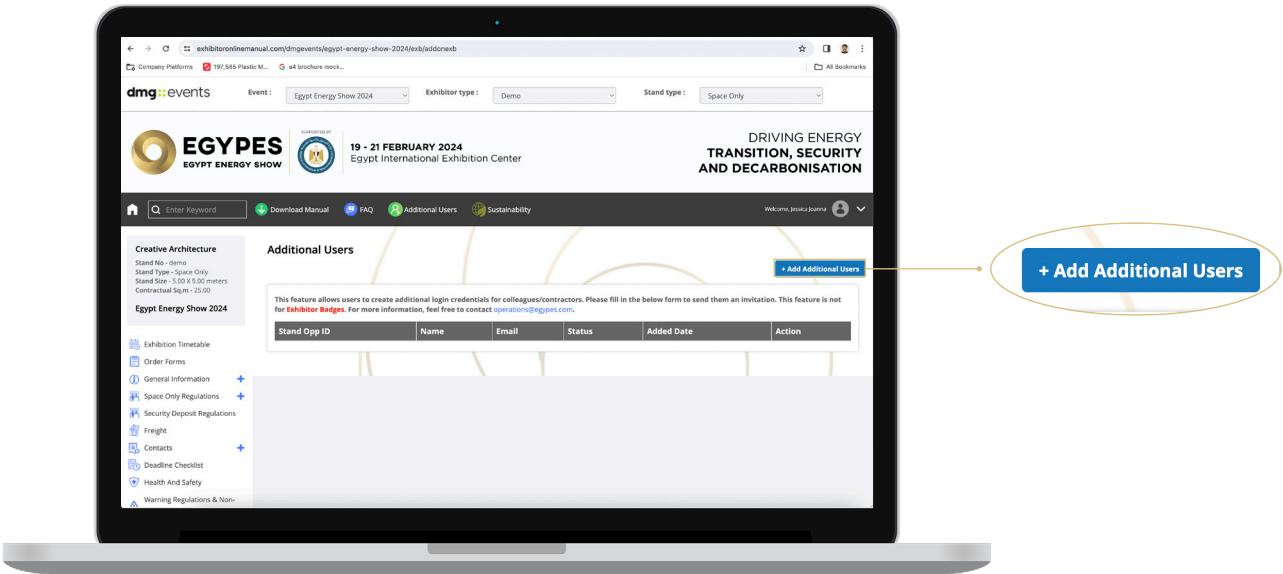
exhibitoronlinemanual.com/dmgevents/egypt-energy-show-2024/exb/addonexb

Company Platforms 197,565 Plastic M... a4 brochure mock... All Bookmarks

dmg::events Event : Egypt Energy Show 2024 Exhibitor type : Demo Stand type : Space Only

EGYPES EGYPT ENERGY SHOW SUPPORTED BY

19 - 21 FEBRUARY 2024
Egypt International Exhibition Center

DRIVING ENERGY
TRANSITION, SECURITY
AND DECARBONISATION

Enter Keyword Download Manual FAQ Additional Users Sustainability Welcome, Jessica Joanna

Creative Architecture
Stand No - demo
Stand Type - Space Only
Stand Size - 5.00 X 5.00 meters
Contractual Sq.m - 25.00

Egypt Energy Show 2024

Exhibition Timetable
Order Forms
General Information +
Space Only Regulations +
Security Deposit Regulations
Freight
Contacts +
Deadline Checklist
Health And Safety
Warning Regulations & Non-

Additional Users

+ Add Additional Users

This feature allows users to create additional login credentials for colleagues/contractors. Please fill in the below form to send them an invitation. This feature is not for Exhibitor Badges. For more information, feel free to contact operations@egypes.com.

| Stand Opp ID | Name | Email | Status | Added Date | Action |
|---|---|---|---|---|---|

+ Add Additional Users